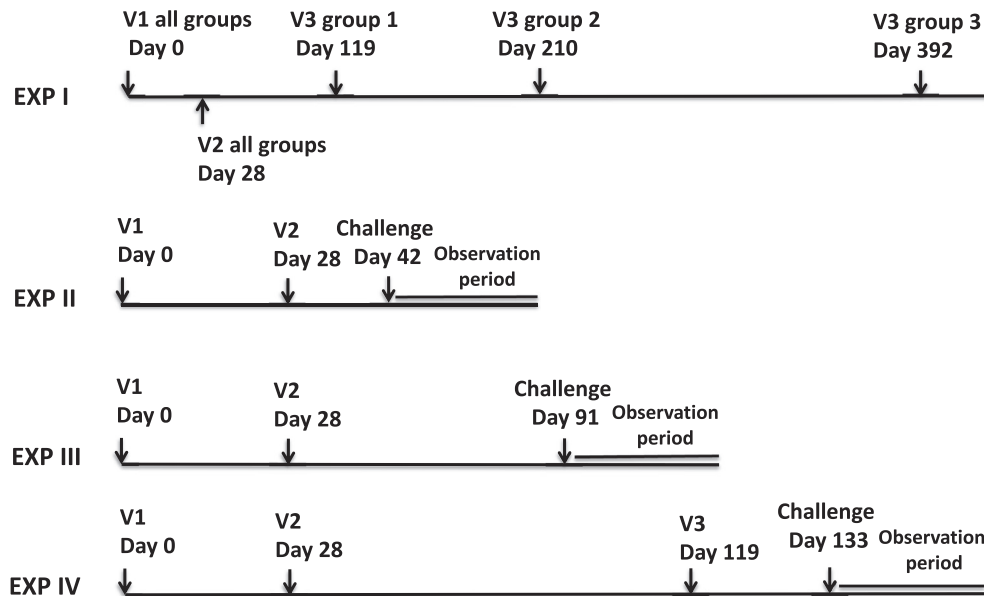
V1 all groups
Day 0

V3 group 1
Day 119

V3 group 2
Day 210

V3 group 3
Day 392

EXP I

V2 all groups
Day 28

V1
Day 0

V2
Day 28

Challenge
Day 42

Observation period

EXP II

V1
Day 0

V2
Day 28

Challenge
Day 91

Observation period

EXP III

V1
Day 0

V2
Day 28

V3
Day 119

Challenge
Day 133

Observation period

EXP IV